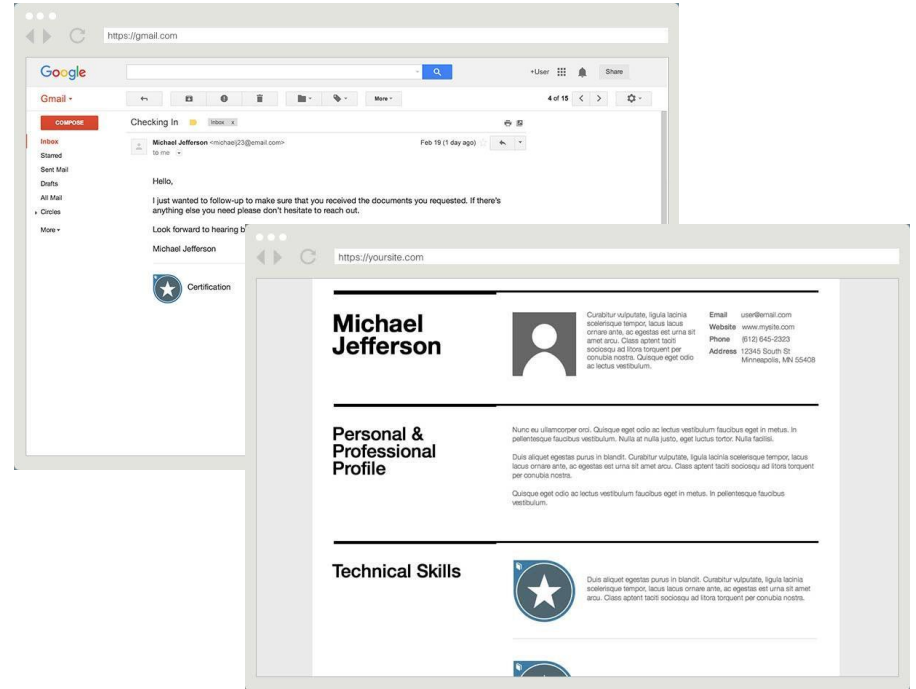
https://gmail.com

Google

+User

Share

Gmail ▾

More ▾

4 of 15

COMPOSE

Inbox

Starred

Sent Mail

Drafts

All Mail

Circles

More ▾

Checking In Inbox x

Michael Jefferson <michaelj23@email.com>

to me

Feb 19 (1 day ago)

Hello,

I just wanted to follow-up to make sure that you received the documents you requested. If there's anything else you need please don't hesitate to reach out.

Look forward to hearing b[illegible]

Michael Jefferson

Certification

https://yoursite.com

Michael Jefferson

Curabitur vulputate, ligula lacinia scelerisque tempor, lacus lacus ornare ante, ac egestas est urna sit amet arcu. Class aptent taciti sociosqu ad litora torquent per conubia nostra. Quisque eget odio ac lectus vestibulum.

| | |
|---|---|
| Email | user@email.com |
| Website | www.mysite.com |
| Phone | (612) 645-2323 |
| Address | 12345 South St Minneapolis, MN 55408 |

Personal & Professional Profile

Nunc eu ullamcorper orci. Quisque eget odio ac lectus vestibulum faucibus eget in metus. In pellentesque faucibus vestibulum. Nulla at nulla justo, eget luctus tortor. Nulla facilisi.

Duis aliquet egestas purus in blandit. Curabitur vulputate, ligula lacinia scelerisque tempor, lacus lacus ornare ante, ac egestas est urna sit amet arcu. Class aptent taciti sociosqu ad litora torquent per conubia nostra.

Quisque eget odio ac lectus vestibulum faucibus eget in metus. In pellentesque faucibus vestibulum.

Technical Skills

Duis aliquet egestas purus in blandit. Curabitur vulputate, ligula lacinia scelerisque tempor, lacus lacus ornare ante, ac egestas est urna sit amet arcu. Class aptent taciti sociosqu ad litora torquent per conubia nostra.